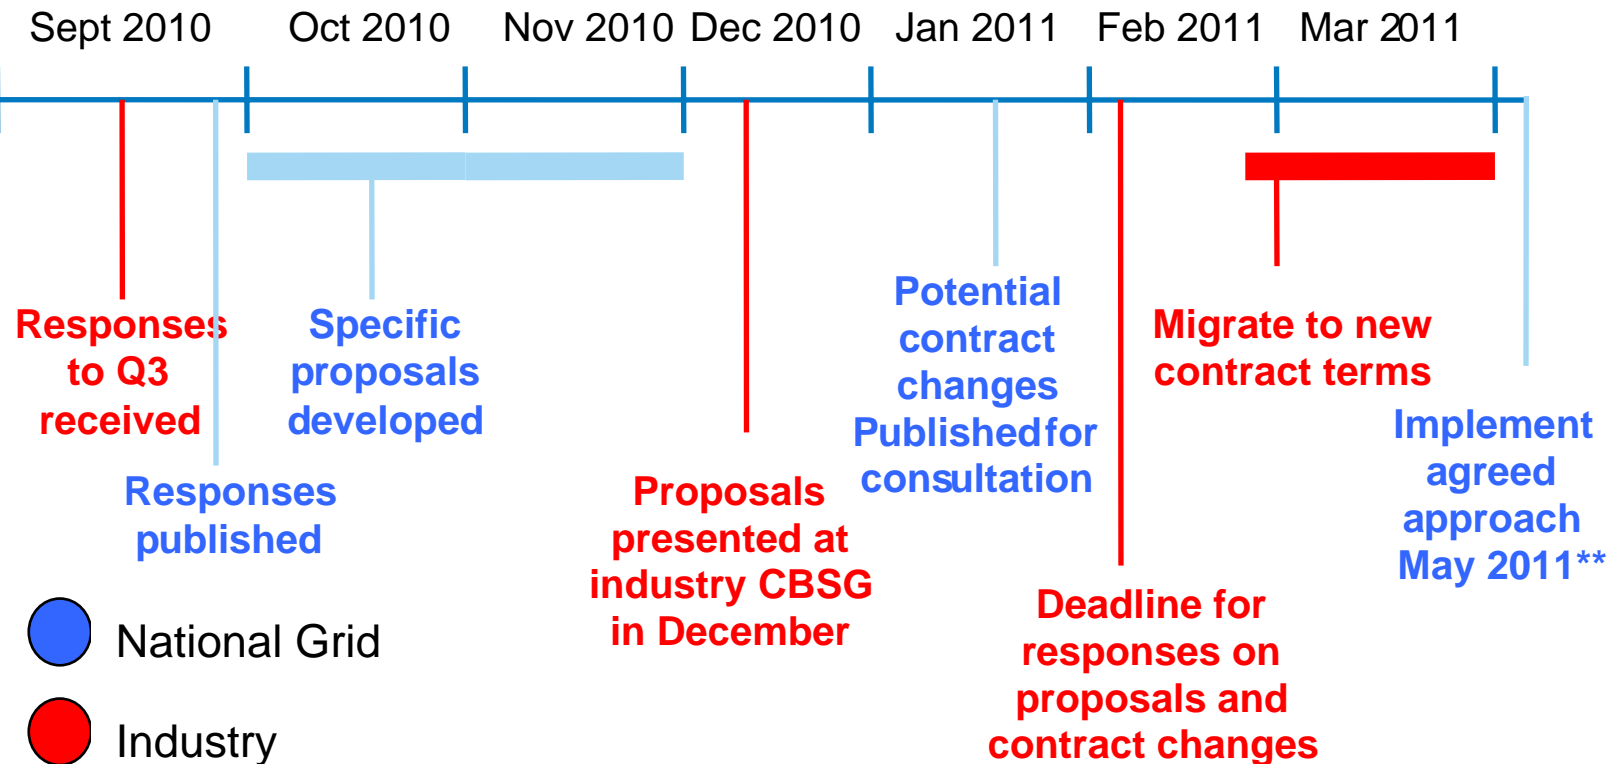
Sept 2010 Oct 2010 Nov 2010 Dec 2010 Jan 2011 Feb 2011 Mar 2011

Responses to Q3 received

Responses published

Specific proposals developed

Proposals presented at industry CBSG in December

Potential contract changes Published for consultation

Deadline for responses on proposals and contract changes

Migrate to new contract terms

Implement agreed approach May 2011**

National Grid

Industry